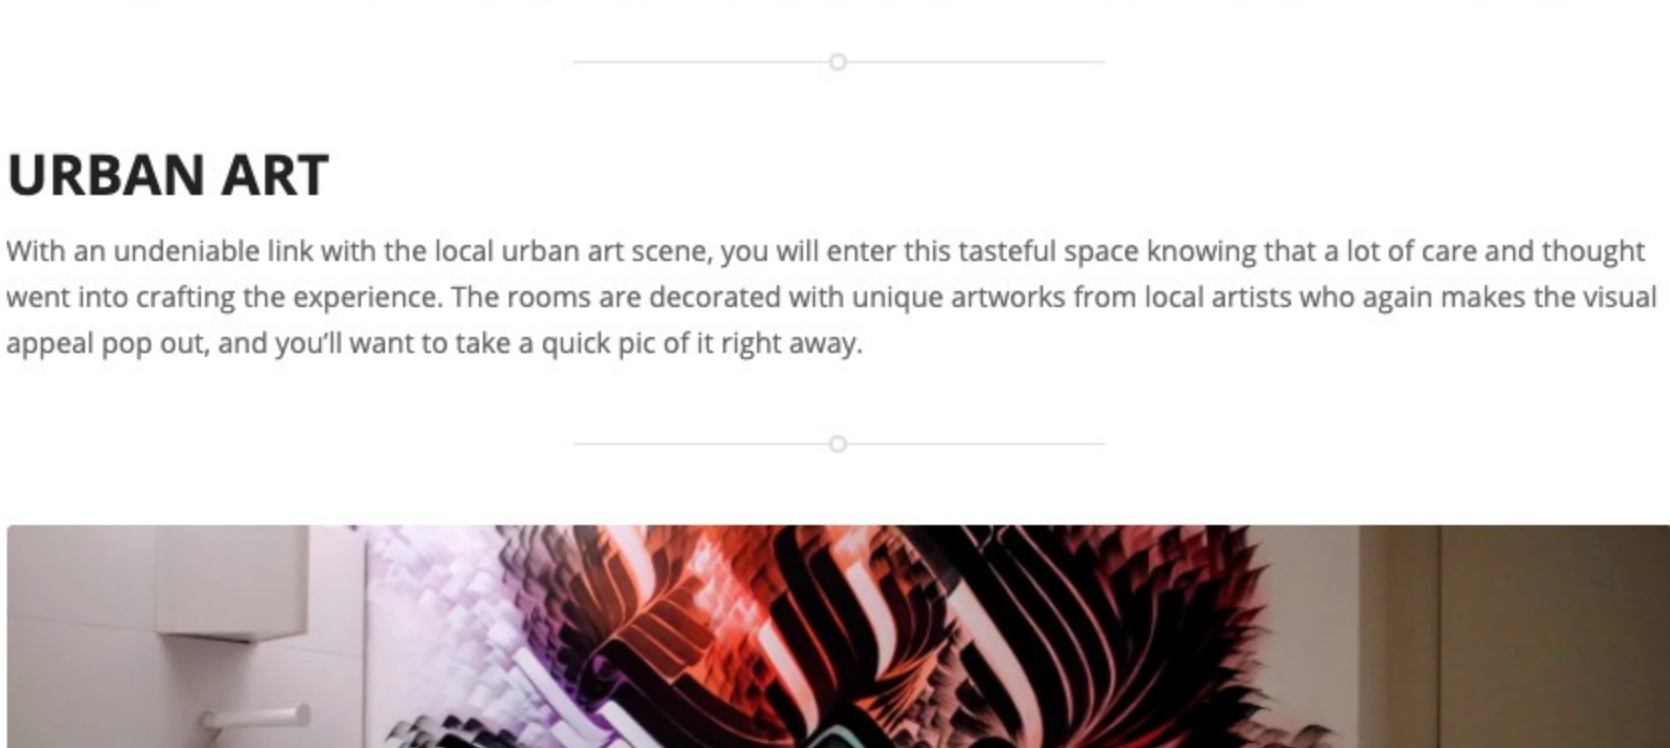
URBAN ART

With an undeniable link with the local urban art scene, you will enter this tasteful space knowing that a lot of care and thought went into crafting the experience. The rooms are decorated with unique artworks from local artists who again makes the visual appeal pop out, and you'll want to take a quick pic of it right away.